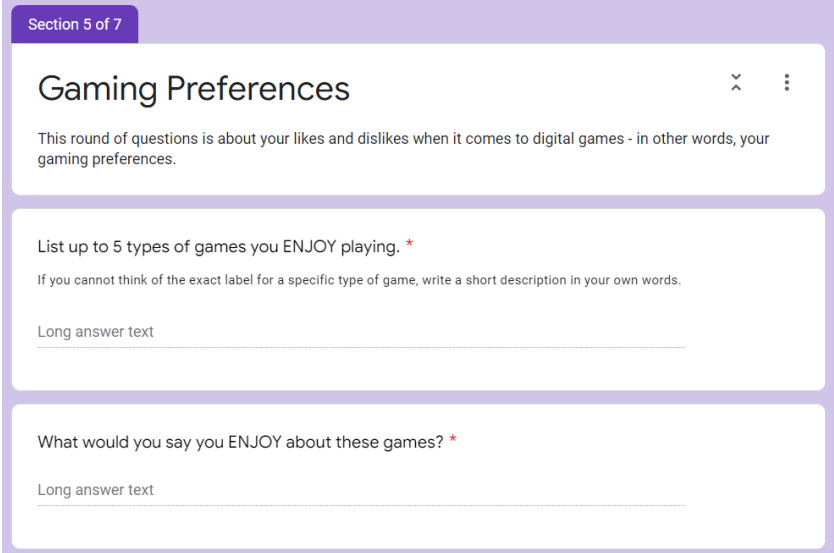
Section 5 of 7

Gaming Preferences

This round of questions is about your likes and dislikes when it comes to digital games - in other words, your gaming preferences.

List up to 5 types of games you ENJOY playing. *

If you cannot think of the exact label for a specific type of game, write a short description in your own words.

Long answer text

What would you say you ENJOY about these games? *

Long answer text